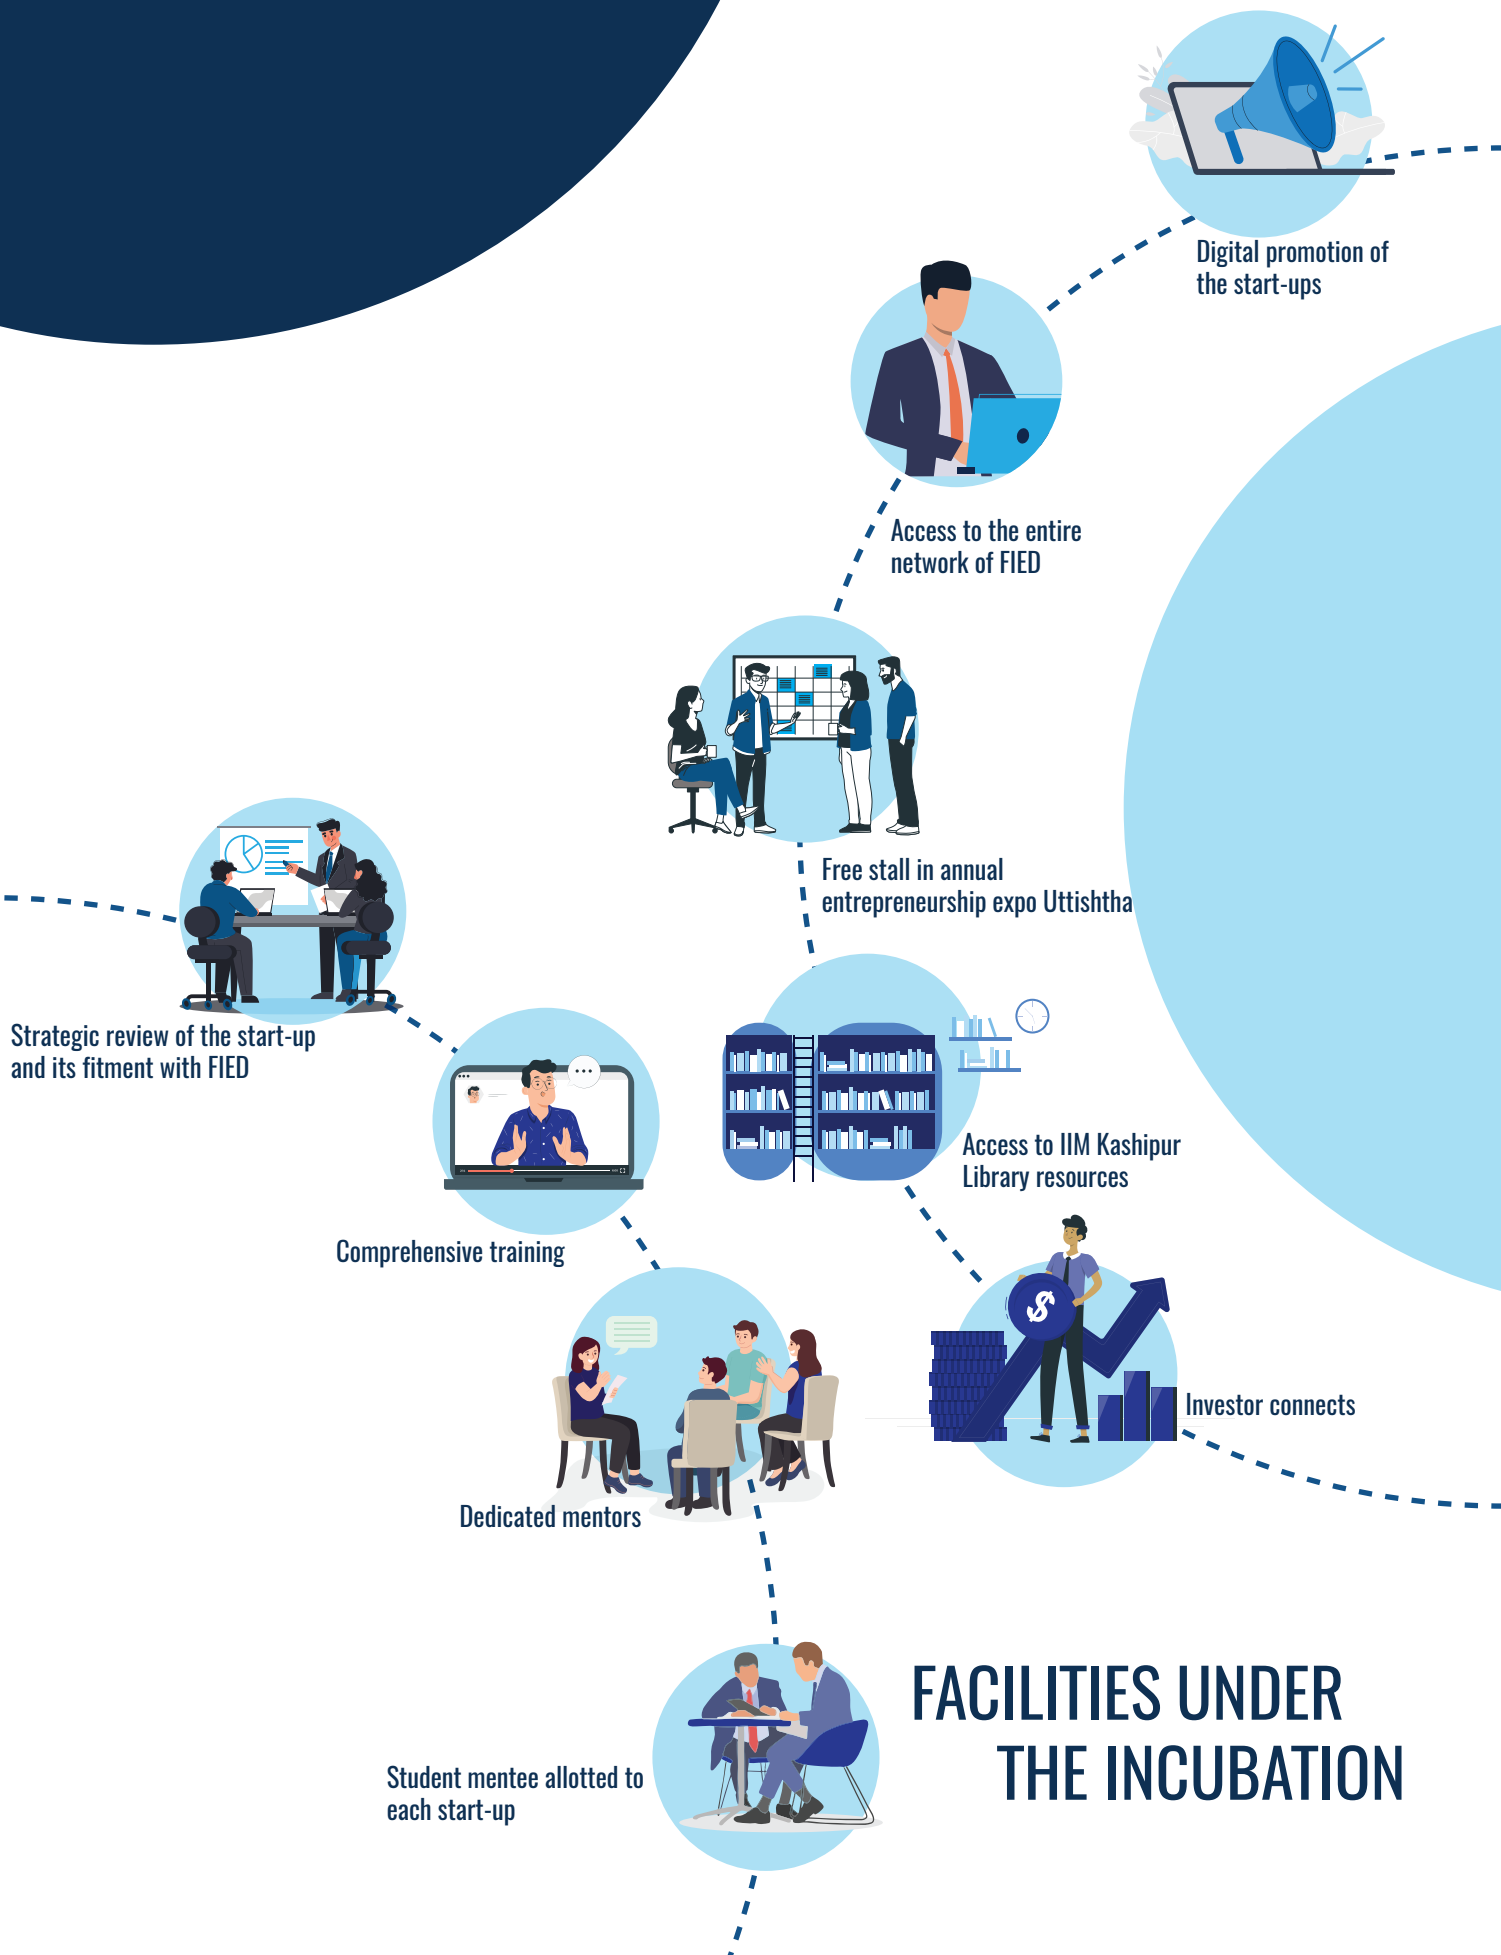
Digital promotion of the start-ups

Access to the entire network of FIED

Free stall in annual entrepreneurship expo Uttishtha

Strategic review of the start-up and its fitment with FIED

Access to IIM Kashipur Library resources

Comprehensive training

Investor connects

Dedicated mentors

Student mentee allotted to each start-up

FACILITIES UNDER THE INCUBATION